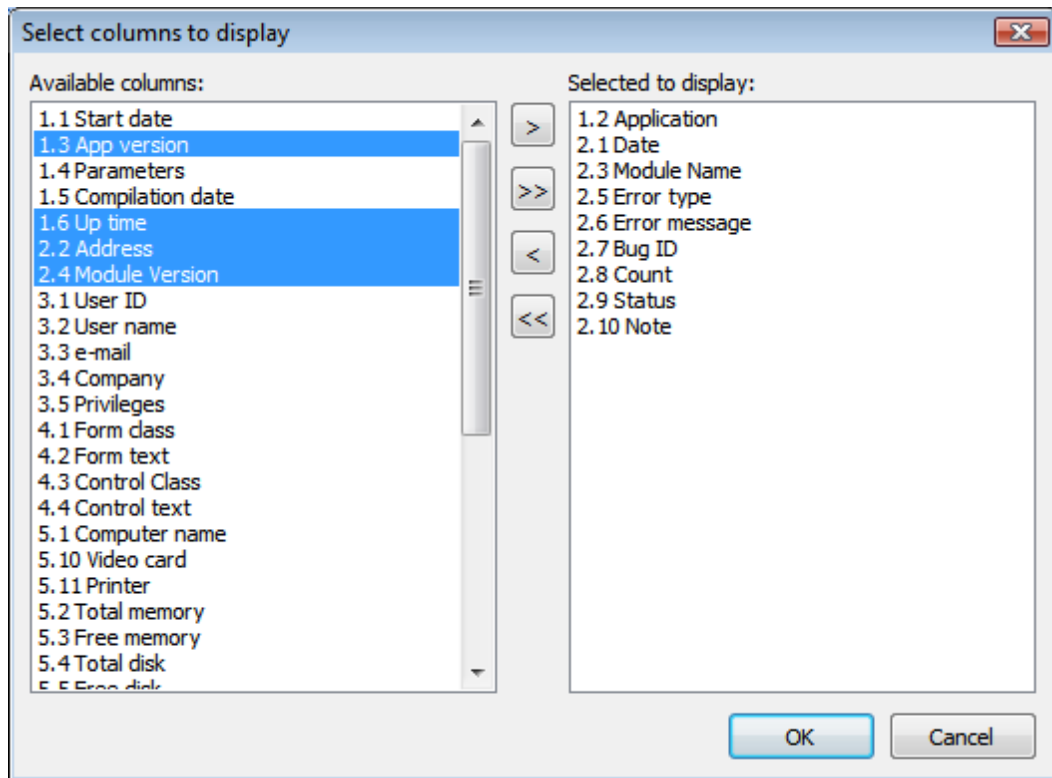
Select columns to display

Available columns:

1.1 Start date
1.3 App version
1.4 Parameters
1.5 Compilation date
1.6 Up time
2.2 Address
2.4 Module Version
3.1 User ID
3.2 User name
3.3 e-mail
3.4 Company
3.5 Privileges
4.1 Form class
4.2 Form text
4.3 Control Class
4.4 Control text
5.1 Computer name
5.10 Video card
5.11 Printer
5.2 Total memory
5.3 Free memory
5.4 Total disk
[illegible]

>
>>
<
<<

Selected to display:

1.2 Application
2.1 Date
2.3 Module Name
2.5 Error type
2.6 Error message
2.7 Bug ID
2.8 Count
2.9 Status
2.10 Note

OK
Cancel